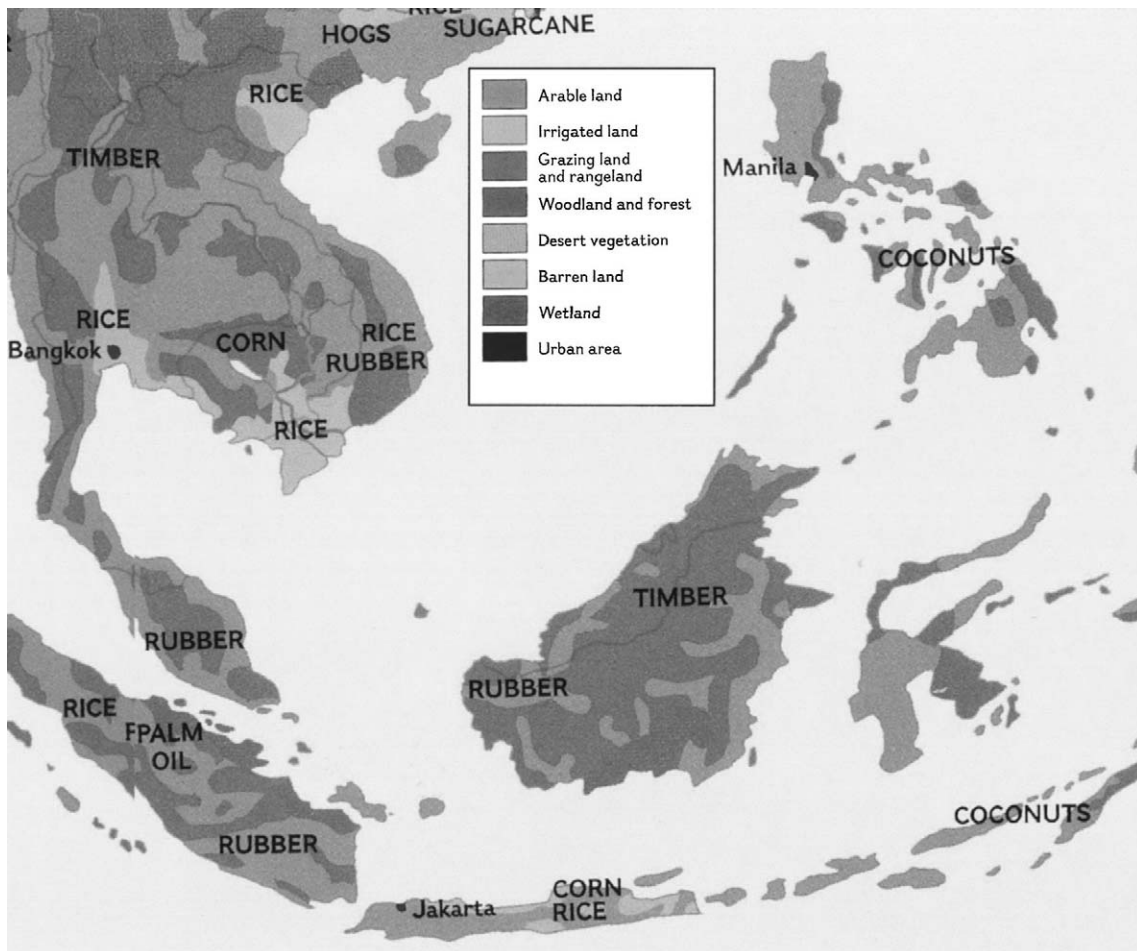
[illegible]
HOGS
SUGARCANE
RICE
TIMBER

Arable land
Irrigated land
Grazing land and rangeland
Woodland and forest
Desert vegetation
Barren land
Wetland
Urban area

Manila
COCONUTS
RICE
Bangkok
CORN
RICE
RUBBER
RICE
TIMBER
RUBBER
RUBBER
RICE
FPALM OIL
RUBBER
COCONUTS
Jakarta
CORN
RICE